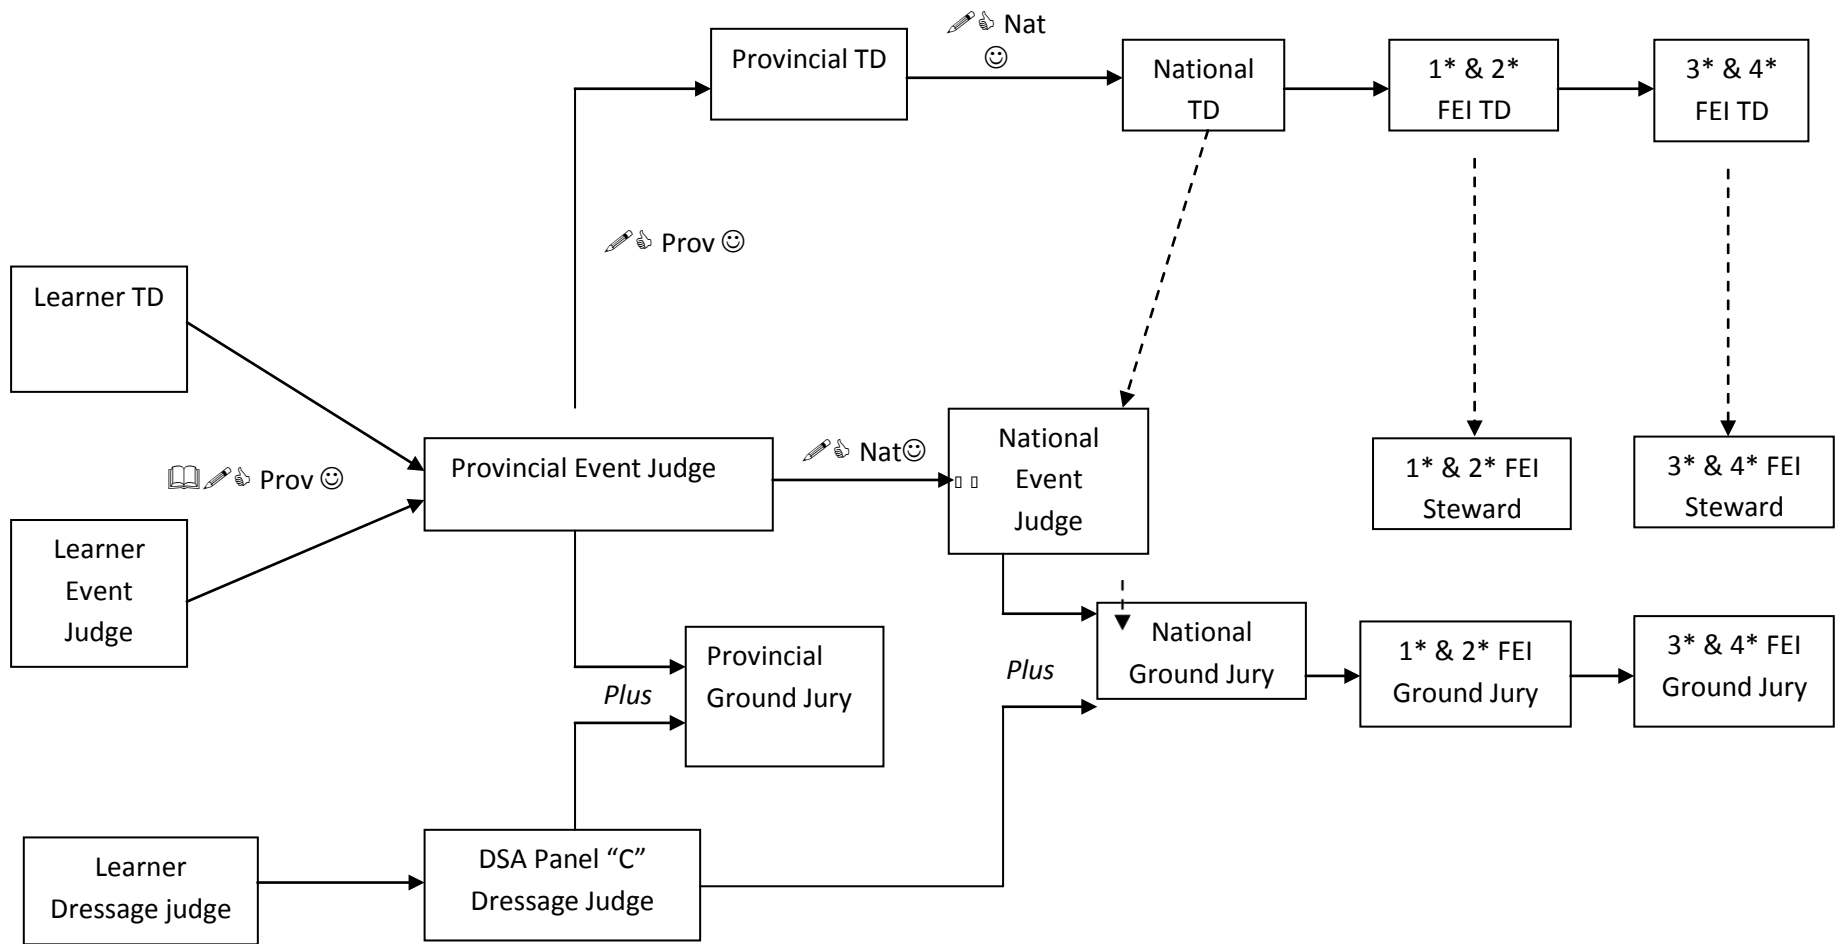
Provincial TD

✎☝ Nat ☺

National TD

1* & 2* FEI TD

3* & 4* FEI TD

✎☝ Prov ☺

Learner TD

📖✎☝ Prov ☺

Learner Event Judge

Provincial Event Judge

✎☝ Nat☺

National Event Judge

1* & 2* FEI Steward

3* & 4* FEI Steward

Provincial Ground Jury

Plus

Plus

National Ground Jury

1* & 2* FEI Ground Jury

3* & 4* FEI Ground Jury

Learner Dressage judge

DSA Panel "C" Dressage Judge